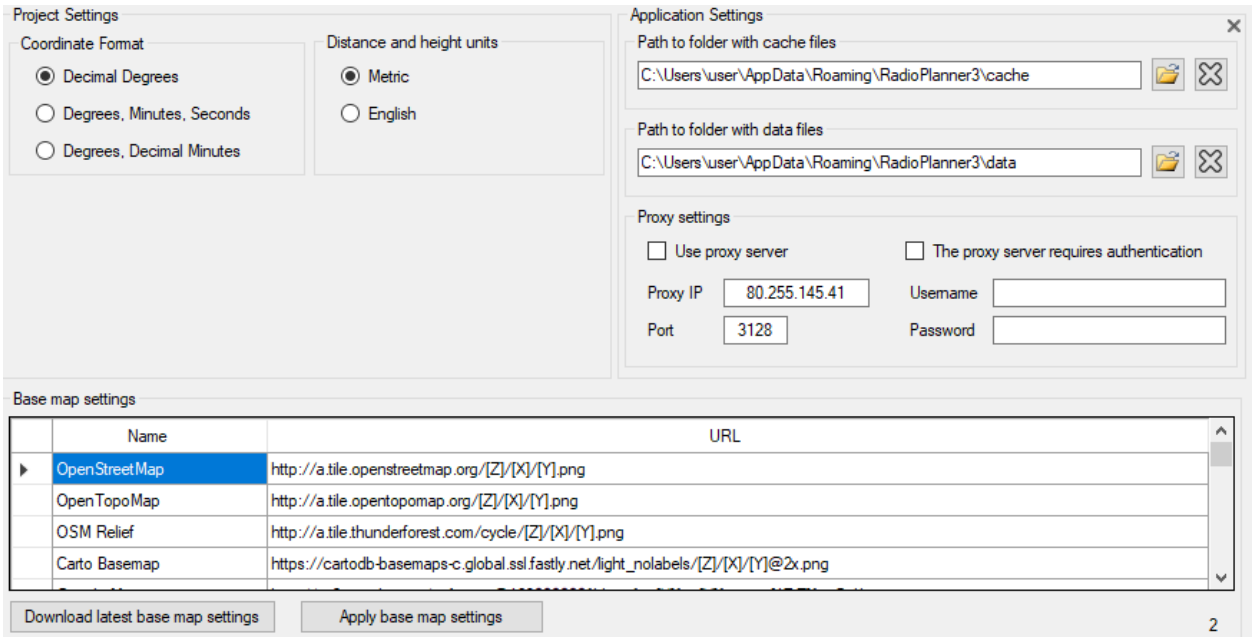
Project Settings

Coordinate Format

Decimal Degrees

Degrees, Minutes, Seconds

Degrees, Decimal Minutes

Distance and height units

Metric

English

Application Settings

Path to folder with cache files

C:\Users\user\AppData\Roaming\RadioPlanner3\cache

Path to folder with data files

C:\Users\user\AppData\Roaming\RadioPlanner3\data

Proxy settings

Use proxy server

The proxy server requires authentication

Proxy IP 80.255.145.41

Port 3128

Username

Password

Base map settings

| | Name | URL |
|---|---|---|
| ▶ | OpenStreetMap | http://a.tile.openstreetmap.org/[Z]/[X]/[Y].png |
| | OpenTopoMap | http://a.tile.opentopomap.org/[Z]/[X]/[Y].png |
| | OSM Relief | http://a.tile.thunderforest.com/cycle/[Z]/[X]/[Y].png |
| | Carto Basemap | https://cartodb-basemaps-c.global.ssl.fastly.net/light_nolabels/[Z]/[X]/[Y]@2x.png |
| | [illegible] | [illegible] |

Download latest base map settings

Apply base map settings

2